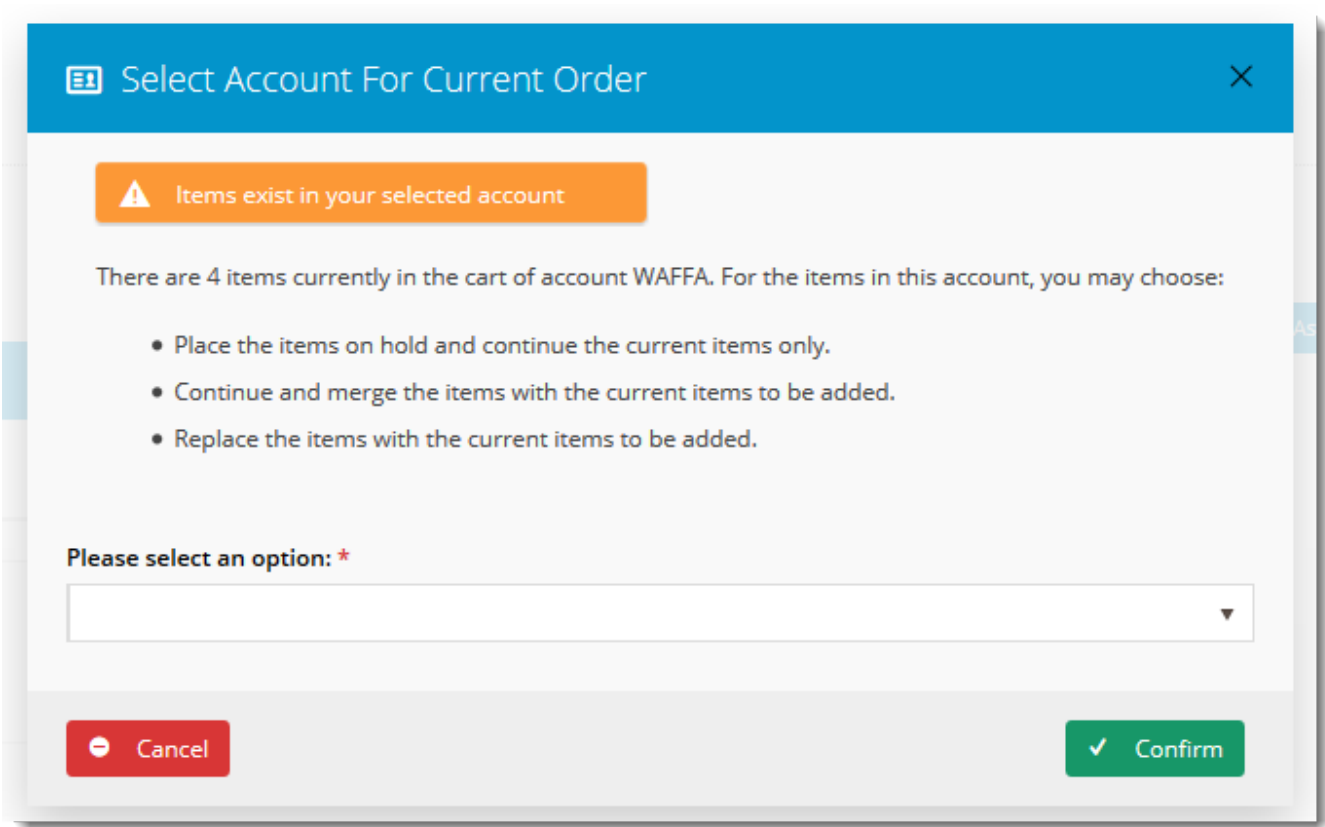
Select Account For Current Order

×

Items exist in your selected account

There are 4 items currently in the cart of account WAFFA. For the items in this account, you may choose:

- Place the items on hold and continue the current items only.
- Continue and merge the items with the current items to be added.
- Replace the items with the current items to be added.

Please select an option: *

Cancel

Confirm